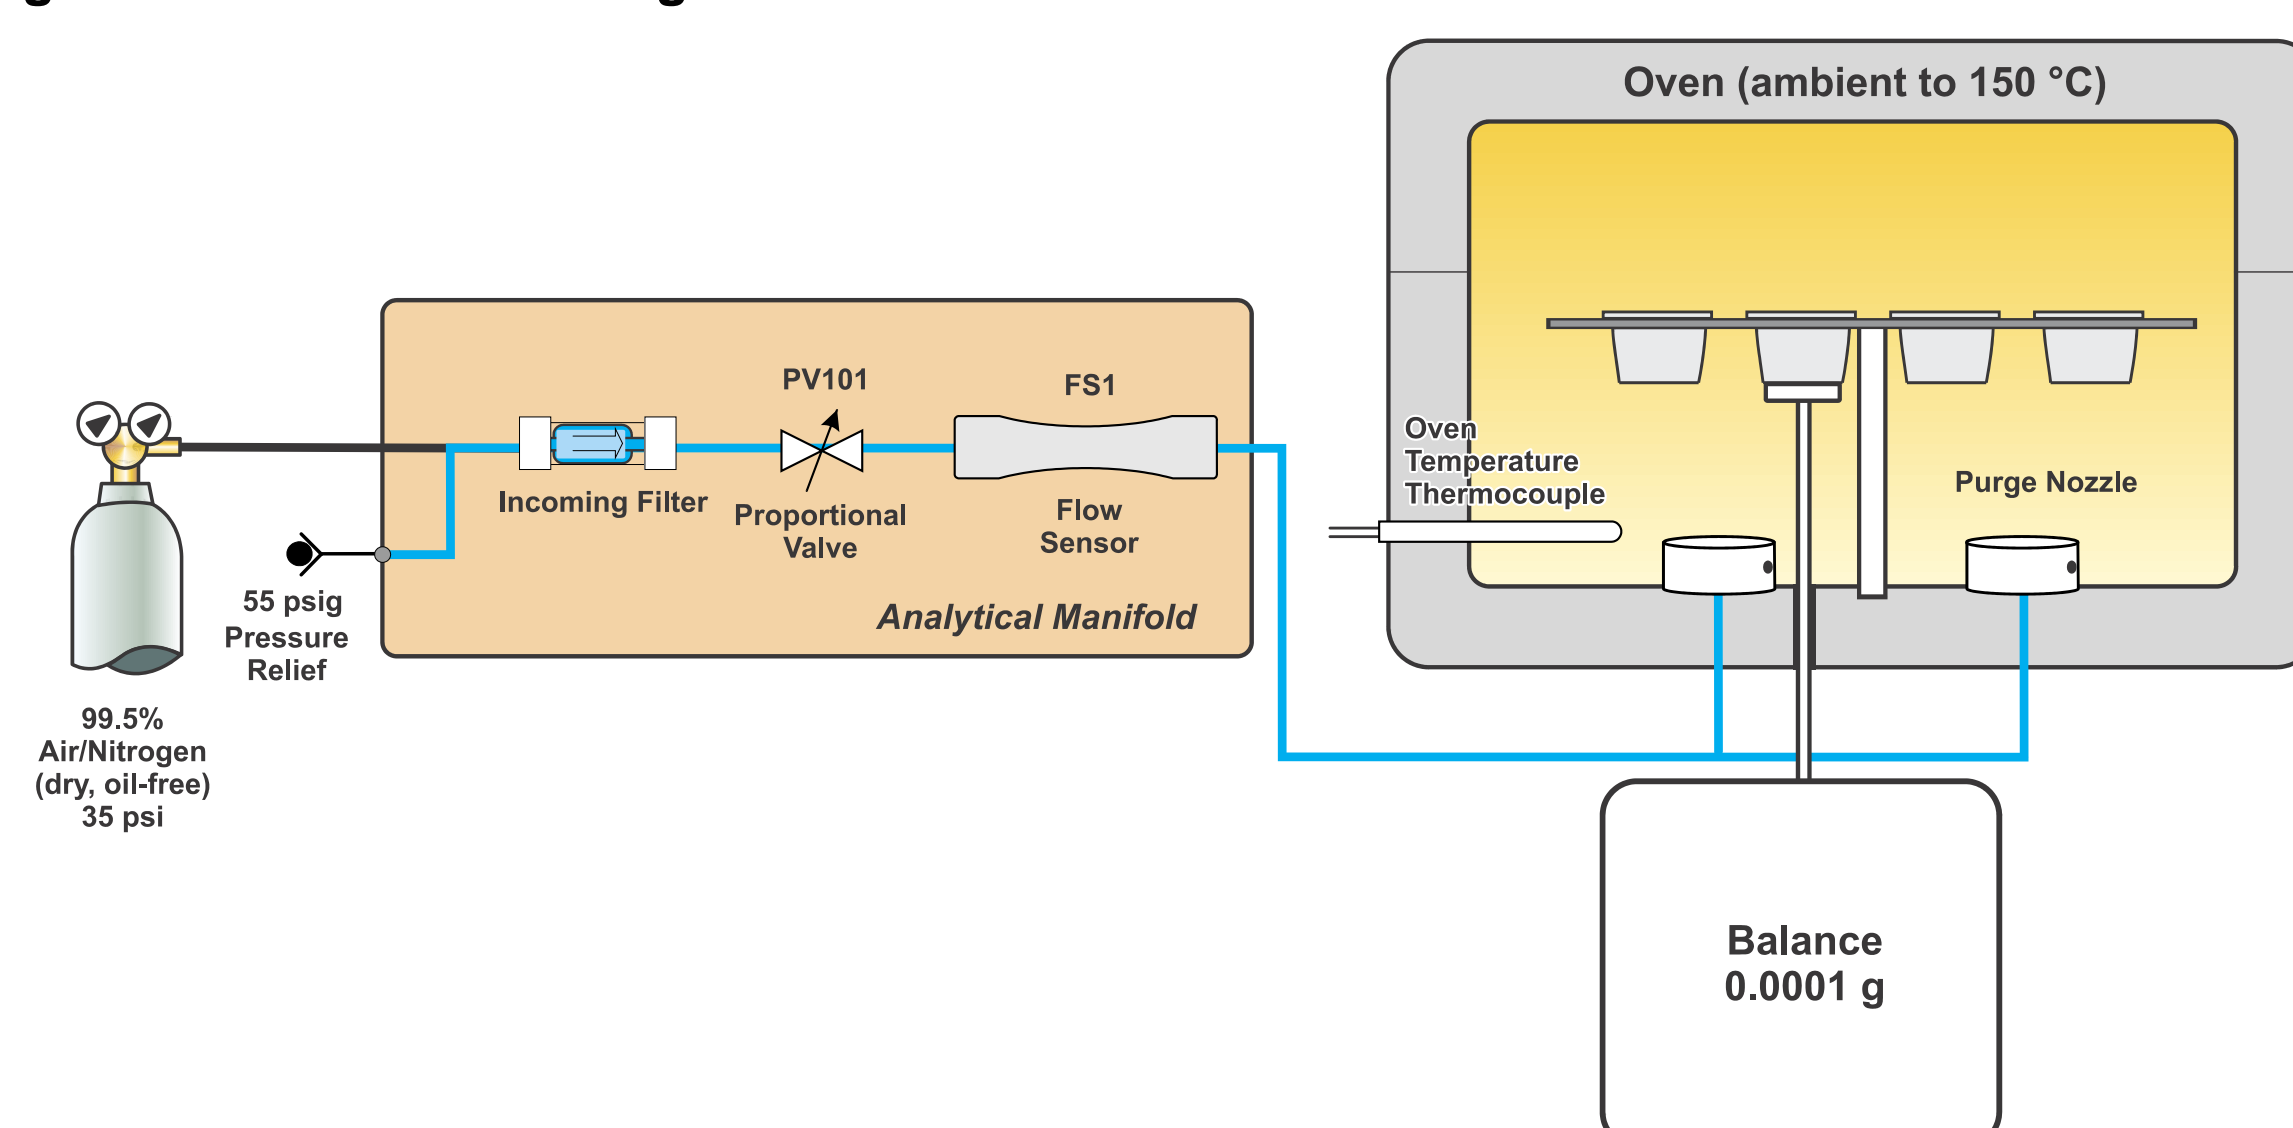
Oven (ambient to 150 °C)

PV101

FS1

Incoming Filter

Proportional Valve

Flow Sensor

Analytical Manifold

Oven Temperature Thermocouple

Purge Nozzle

55 psig Pressure Relief

99.5% Air/Nitrogen (dry, oil-free) 35 psi

Balance 0.0001 g